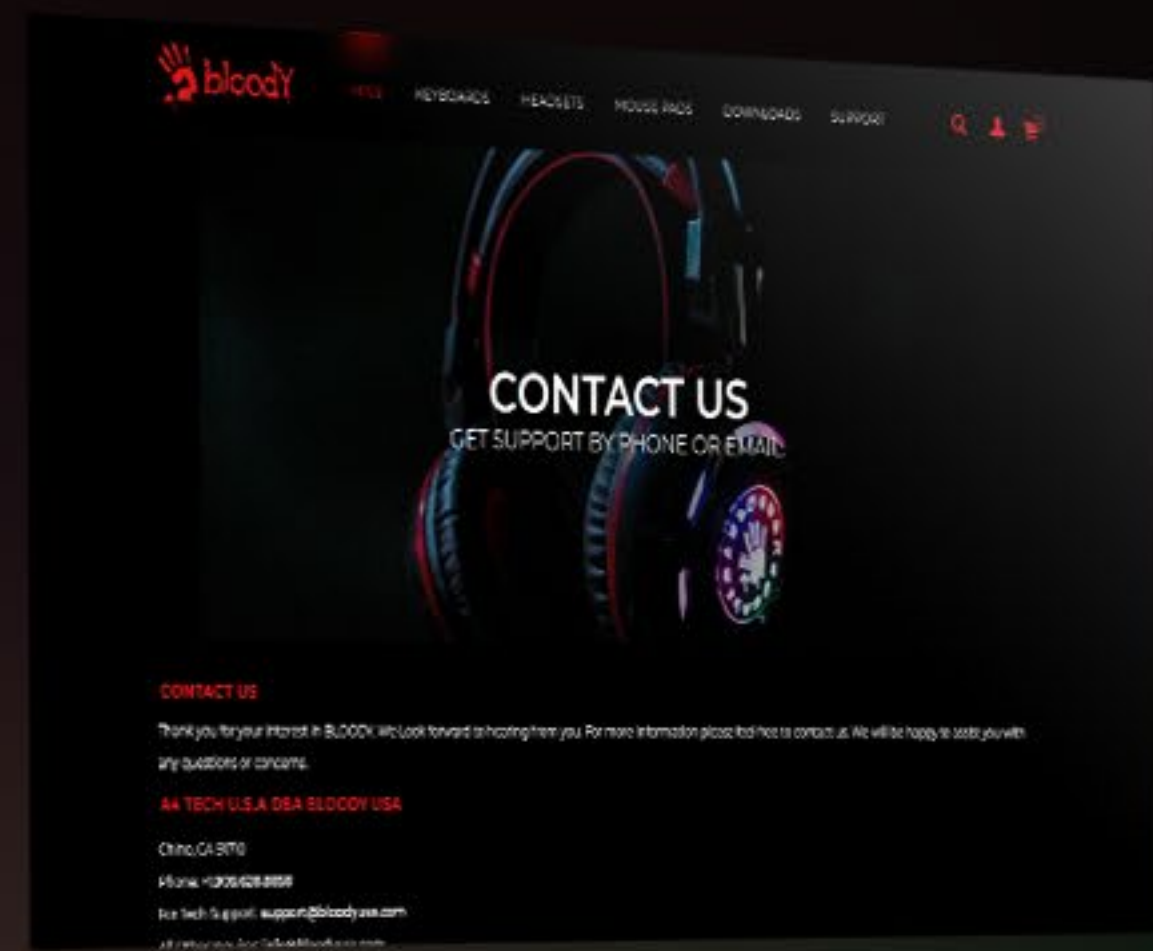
bloody

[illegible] KEYBOARDS HEADSETS MOUSE PADS DOWNLOADS SUPPORT

CONTACT US

GET SUPPORT BY PHONE OR EMAIL

CONTACT US

Thank you for your interest in BLOODY. We Look forward to hearing from you. For more information please feel free to contact us. We will be happy to assist you with any questions or concerns.

A4 TECH U.S.A DBA BLOODY USA

Chino, CA 91710

Phone: +1(909)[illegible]

For Tech Support: support@bloodyusa.com

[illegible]